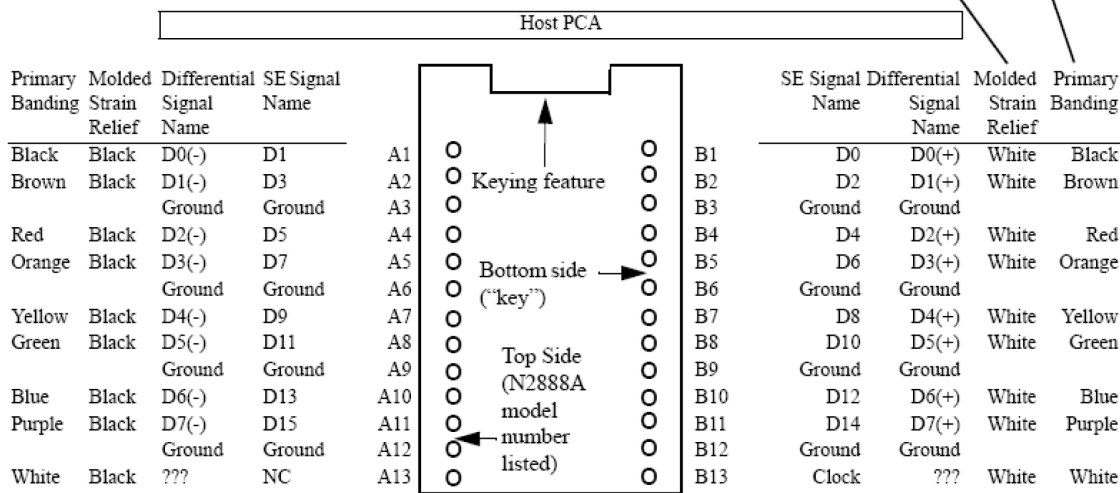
Host PCA

| Primary Banding | Molded Strain Relief | Differential Signal Name | SE Signal Name | |
|---|---|---|---|---|
| Black | Black | D0(-) | D1 | A1 |
| Brown | Black | D1(-) | D3 | A2 |
| | | Ground | Ground | A3 |
| Red | Black | D2(-) | D5 | A4 |
| Orange | Black | D3(-) | D7 | A5 |
| | | Ground | Ground | A6 |
| Yellow | Black | D4(-) | D9 | A7 |
| Green | Black | D5(-) | D11 | A8 |
| | | Ground | Ground | A9 |
| Blue | Black | D6(-) | D13 | A10 |
| Purple | Black | D7(-) | D15 | A11 |
| | | Ground | Ground | A12 |
| White | Black | ??? | NC | A13 |

Keying feature

Bottom side ("key")

Top Side (N2888A model number listed)

| | SE Signal Name | Differential Signal Name | Molded Strain Relief | Primary Banding |
|---|---|---|---|---|
| B1 | D0 | D0(+) | White | Black |
| B2 | D2 | D1(+) | White | Brown |
| B3 | Ground | Ground | | |
| B4 | D4 | D2(+) | White | Red |
| B5 | D6 | D3(+) | White | Orange |
| B6 | Ground | Ground | | |
| B7 | D8 | D4(+) | White | Yellow |
| B8 | D10 | D5(+) | White | Green |
| B9 | Ground | Ground | | |
| B10 | D12 | D6(+) | White | Blue |
| B11 | D14 | D7(+) | White | Purple |
| B12 | Ground | Ground | | |
| B13 | Clock | ??? | White | White |